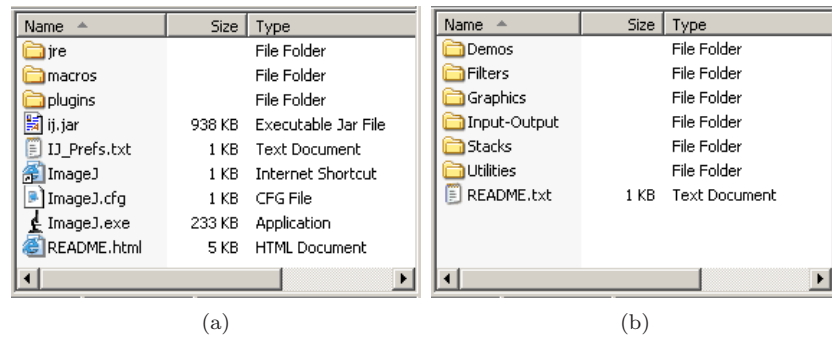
| Name | Size | Type |
|---|---|---|
| jre | | File Folder |
| macros | | File Folder |
| plugins | | File Folder |
| ij.jar | 938 KB | Executable Jar File |
| IJ_Prefs.txt | 1 KB | Text Document |
| ImageJ | 1 KB | Internet Shortcut |
| ImageJ.cfg | 1 KB | CFG File |
| ImageJ.exe | 233 KB | Application |
| README.html | 5 KB | HTML Document |

(a)

| Name | Size | Type |
|---|---|---|
| Demos | | File Folder |
| Filters | | File Folder |
| Graphics | | File Folder |
| Input-Output | | File Folder |
| Stacks | | File Folder |
| Utilities | | File Folder |
| README.txt | 1 KB | Text Document |

(b)